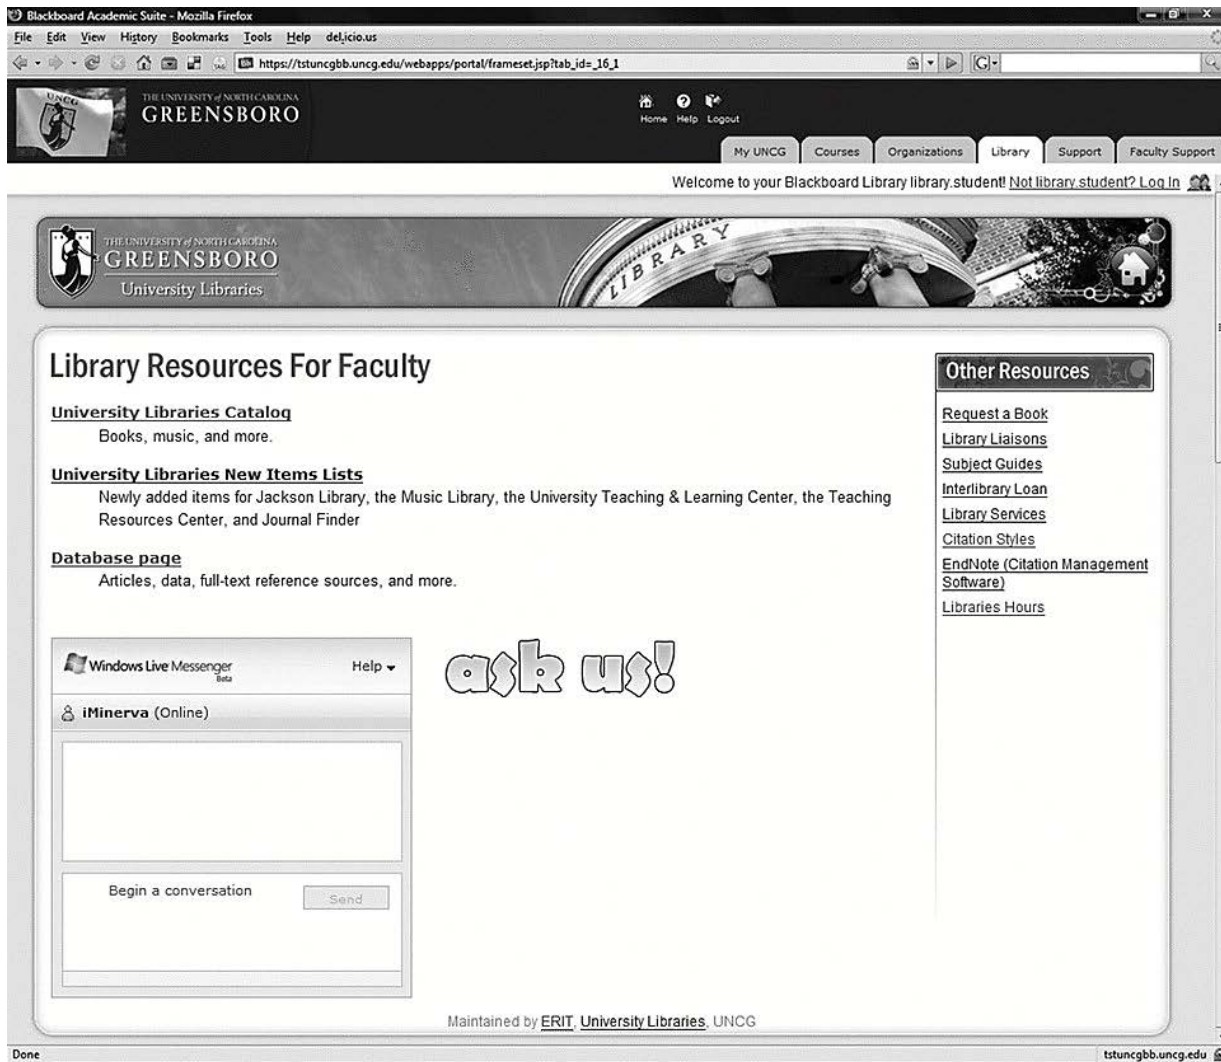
Blackboard Academic Suite - Mozilla Firefox

File Edit View History Bookmarks Tools Help del.icio.us

https://tstuncgbb.uncg.edu/webapps/portal/frameset.jsp?tab_id=_16_1

UNCG

THE UNIVERSITY of NORTH CAROLINA GREENSBORO

Home Help Logout

My UNCG | Courses | Organizations | Library | Support | Faculty Support

Welcome to your Blackboard Library library.student! Not library.student? Log In

THE UNIVERSITY of NORTH CAROLINA GREENSBORO University Libraries

LIBRARY

Library Resources For Faculty

University Libraries Catalog
Books, music, and more.

University Libraries New Items Lists
Newly added items for Jackson Library, the Music Library, the University Teaching & Learning Center, the Teaching Resources Center, and Journal Finder

Database page
Articles, data, full-text reference sources, and more.

Windows Live Messenger Beta

Help

iMinerva (Online)

Begin a conversation

Send

ask us!

Other Resources

Request a Book
Library Liaisons
Subject Guides
Interlibrary Loan
Library Services
Citation Styles
EndNote (Citation Management Software)
Libraries Hours

Maintained by ERIT, University Libraries, UNCG

Done

tstuncgbb.uncg.edu